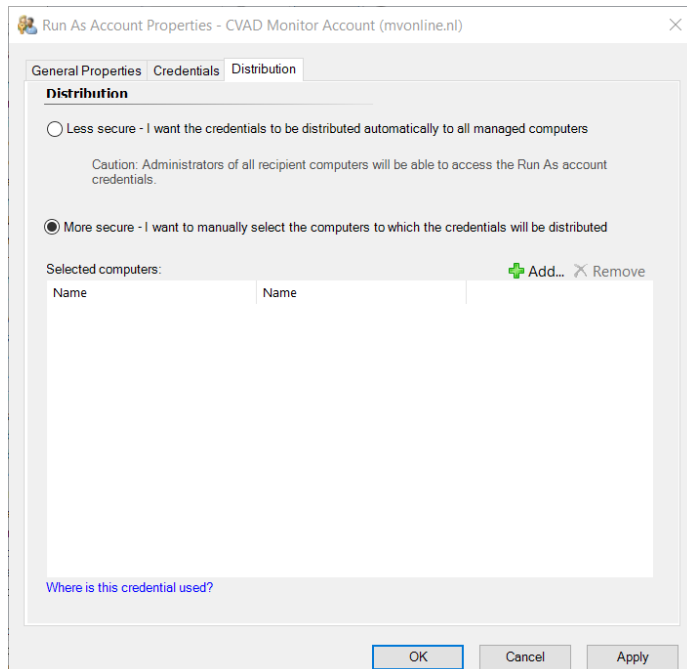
Run As Account Properties - CVAD Monitor Account (mvonline.nl)

General Properties | Credentials | Distribution

Distribution

Less secure - I want the credentials to be distributed automatically to all managed computers

Caution: Administrators of all recipient computers will be able to access the Run As account credentials.

More secure - I want to manually select the computers to which the credentials will be distributed

Selected computers:

Add... Remove

| Name | Name |
|---|---|

Where is this credential used?

OK | Cancel | Apply